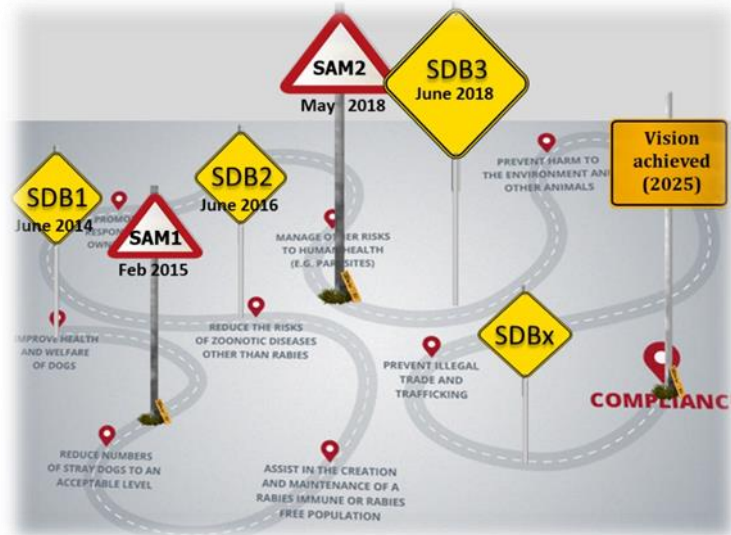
SAM2
May 2018

SDB3
June 2018

Vision achieved (2025)

SDB1
June 2014

SDB2
June 2016

SAM1
Feb 2015

PROMO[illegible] RESPON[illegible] OWN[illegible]

MANAGE OTHER RISKS TO HUMAN HEALTH (E.G. PARASITES)

PREVENT HARM TO THE ENVIRONMENT AN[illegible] OTHER ANIMALS

IMPROVE HEALTH AND WELFARE OF DOGS

REDUCE THE RISKS OF ZOONOTIC DISEASES OTHER THAN RABIES

SDBx

PREVENT ILLEGAL TRADE AND TRAFFICKING

COMPLIANC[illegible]

REDUCE NUMBERS OF STRAY DOGS TO AN ACCEPTABLE LEVEL

ASSIST IN THE CREATION AND MAINTENANCE OF A RABIES IMMUNE OR RABIES FREE POPULATION